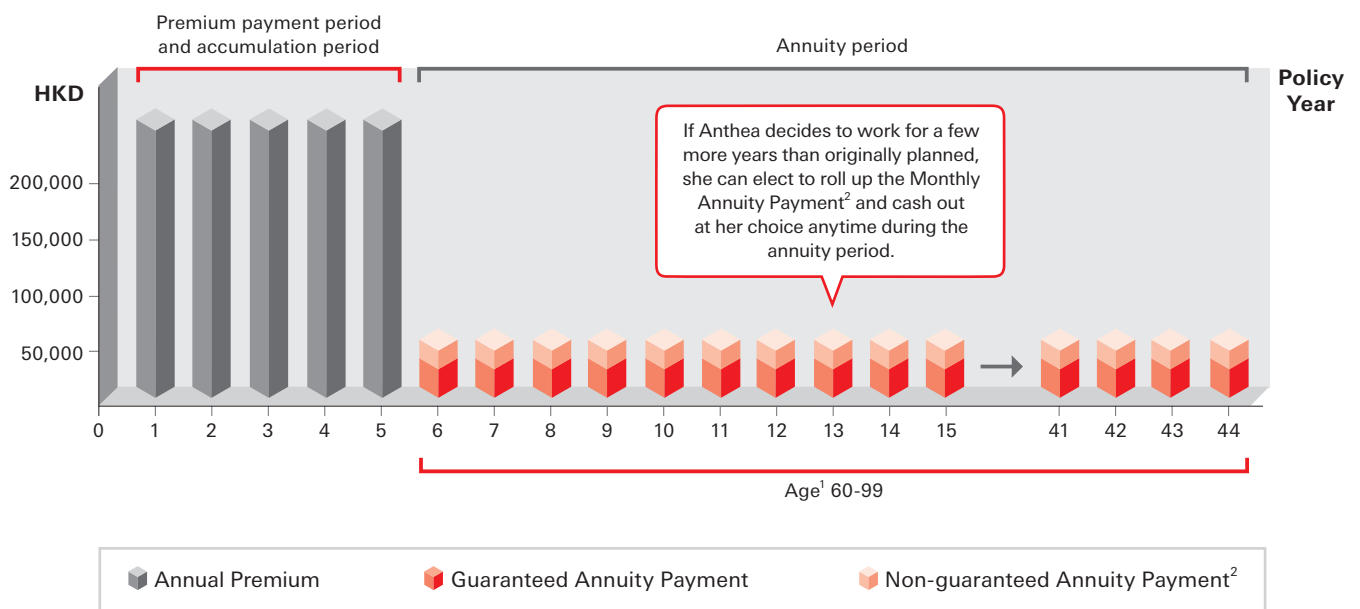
Premium payment period and accumulation period

Annuity period

HKD

Policy Year

If Anthea decides to work for a few more years than originally planned, she can elect to roll up the Monthly Annuity Payment$^2$ and cash out at her choice anytime during the annuity period.

200,000
150,000
100,000
50,000

0 1 2 3 4 5 6 7 8 9 10 11 12 13 14 15 41 42 43 44

Age$^1$ 60-99

Annual Premium
Guaranteed Annuity Payment
Non-guaranteed Annuity Payment$^2$